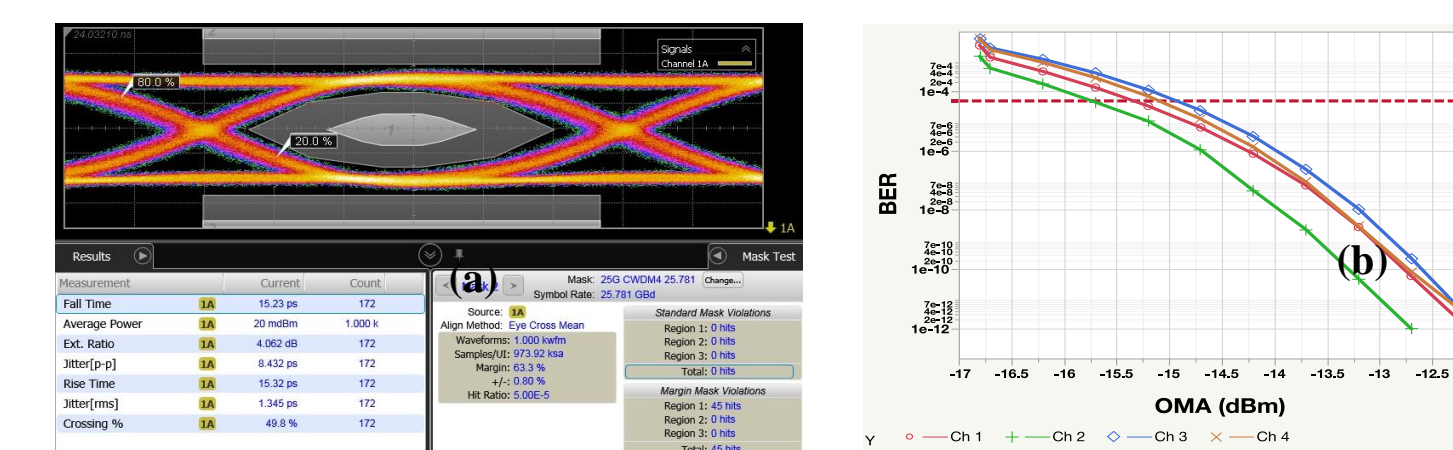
24.03210 ns

Signals
Channel 1A

80.0 %

20.0 %

1A

Results

Mask Test

(a)

| Measurement | | Current | Count |
|---|---|---|---|
| Fall Time | 1A | 15.23 ps | 172 |
| Average Power | 1A | 20 mdBm | 1.000 k |
| Ext. Ratio | 1A | 4.062 dB | 172 |
| Jitter[p-p] | 1A | 8.432 ps | 172 |
| Rise Time | 1A | 15.32 ps | 172 |
| Jitter[rms] | 1A | 1.345 ps | 172 |
| Crossing % | 1A | 49.8 % | 172 |

Mask 2

Mask: 25G CWDM4 25.781 Change...
Symbol Rate: 25.781 GBd

Source: 1A
Align Method: Eye Cross Mean
Waveforms: 1.000 kwfm
Samples/UI: 973.92 ksa
Margin: 63.3 %
+/-: 0.80 %
Hit Ratio: 5.00E-5

Standard Mask Violations
Region 1: 0 hits
Region 2: 0 hits
Region 3: 0 hits
Total: 0 hits

Margin Mask Violations
Region 1: 45 hits
Region 2: 0 hits
Region 3: 0 hits
Total: 45 hits

BER

7e-4
4e-4
2e-4
1e-4
7e-6
4e-6
2e-6
1e-6
7e-8
4e-8
2e-8
1e-8
7e-10
4e-10
2e-10
1e-10
7e-12
4e-12
2e-12
1e-12

(b)

-17 -16.5 -16 -15.5 -15 -14.5 -14 -13.5 -13 -12.5

OMA (dBm)

Y Ch 1 Ch 2 Ch 3 Ch 4